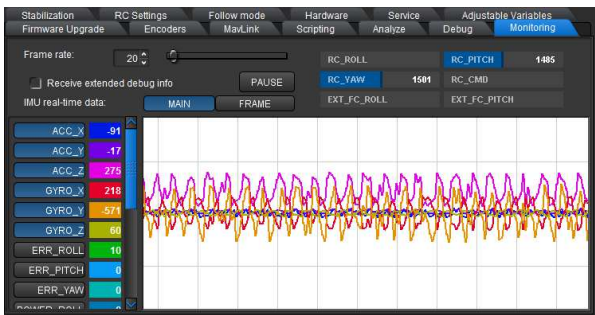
Stabilization RC Settings Follow mode Hardware Service Adjustable Variables
Firmware Upgrade Encoders MavLink Scripting Analyze Debug Monitoring

Frame rate: 20

Receive extended debug info
PAUSE

IMU real-time data: MAIN FRAME

RC_ROLL
RC_PITCH 1485
RC_YAW 1501
RC_CMD
EXT_FC_ROLL
EXT_FC_PITCH

| ACC_X | -91 |
|---|---|
| ACC_Y | -17 |
| ACC_Z | 275 |
| GYRO_X | 218 |
| GYRO_Y | -571 |
| GYRO_Z | 60 |
| ERR_ROLL | 10 |
| ERR_PITCH | 0 |
| ERR_YAW | 0 |
| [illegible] | 0 |